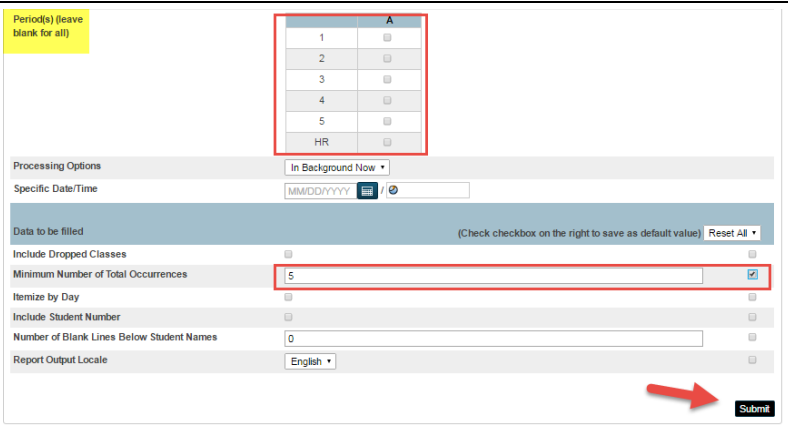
Period(s) (leave blank for all)

|  | A |
|---|---|
| 1 |  |
| 2 |  |
| 3 |  |
| 4 |  |
| 5 |  |
| HR |  |

Processing Options In Background Now

Specific Date/Time MM/DD/YYYY /

Data to be filled (Check checkbox on the right to save as default value) Reset All

Include Dropped Classes

Minimum Number of Total Occurrences 5

Itemize by Day

Include Student Number

Number of Blank Lines Below Student Names 0

Report Output Locale English

Submit